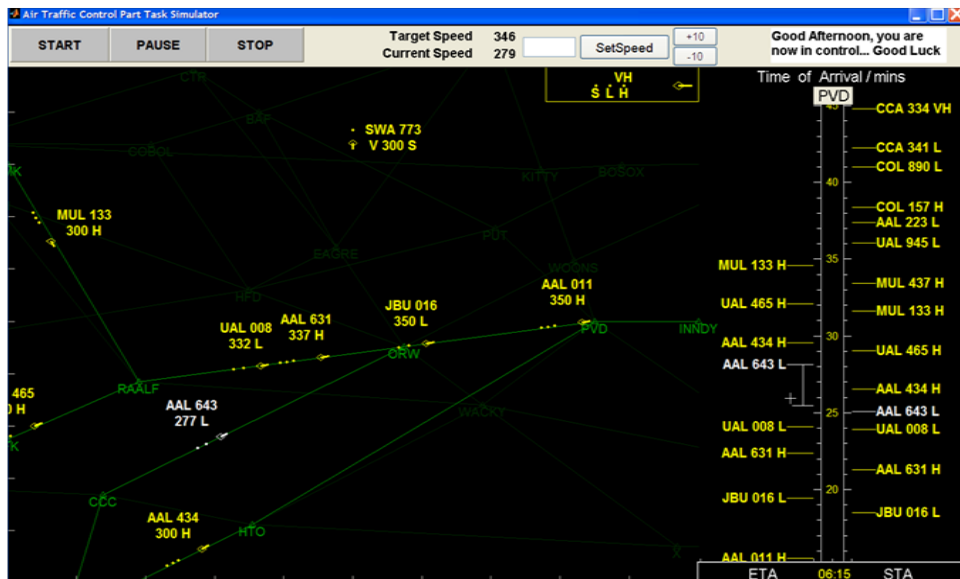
Air Traffic Control Part Task Simulator

START PAUSE STOP

Target Speed 346
Current Speed 279

SetSpeed

+10
-10

Good Afternoon, you are now in control... Good Luck

VH
S L H

Time of Arrival / mins

PVD

CTR
BAF
COBOL
SWA 773
V 300 S
KITTY
BOSOX
K
MUL 133
300 H
EAGRE
PUT
HFD
WOONS
AAL 011
350 H
JBU 016
350 L
UAL 008
332 L
AAL 631
337 H
ORW
PVD
INNDY
465
0 H
RAALF
AAL 643
277 L
WACKY
K
CCC
AAL 434
300 H
HTO
X

45
40
35
30
25
20

CCA 334 VH
CCA 341 L
COL 890 L
COL 157 H
AAL 223 L
UAL 945 L
MUL 133 H
MUL 437 H
UAL 465 H
MUL 133 H
AAL 434 H
UAL 465 H
AAL 643 L
AAL 434 H
AAL 643 L
UAL 008 L
UAL 008 L
AAL 631 H
AAL 631 H
JBU 016 L
JBU 016 L
AAL 011 H

ETA 06:15 STA